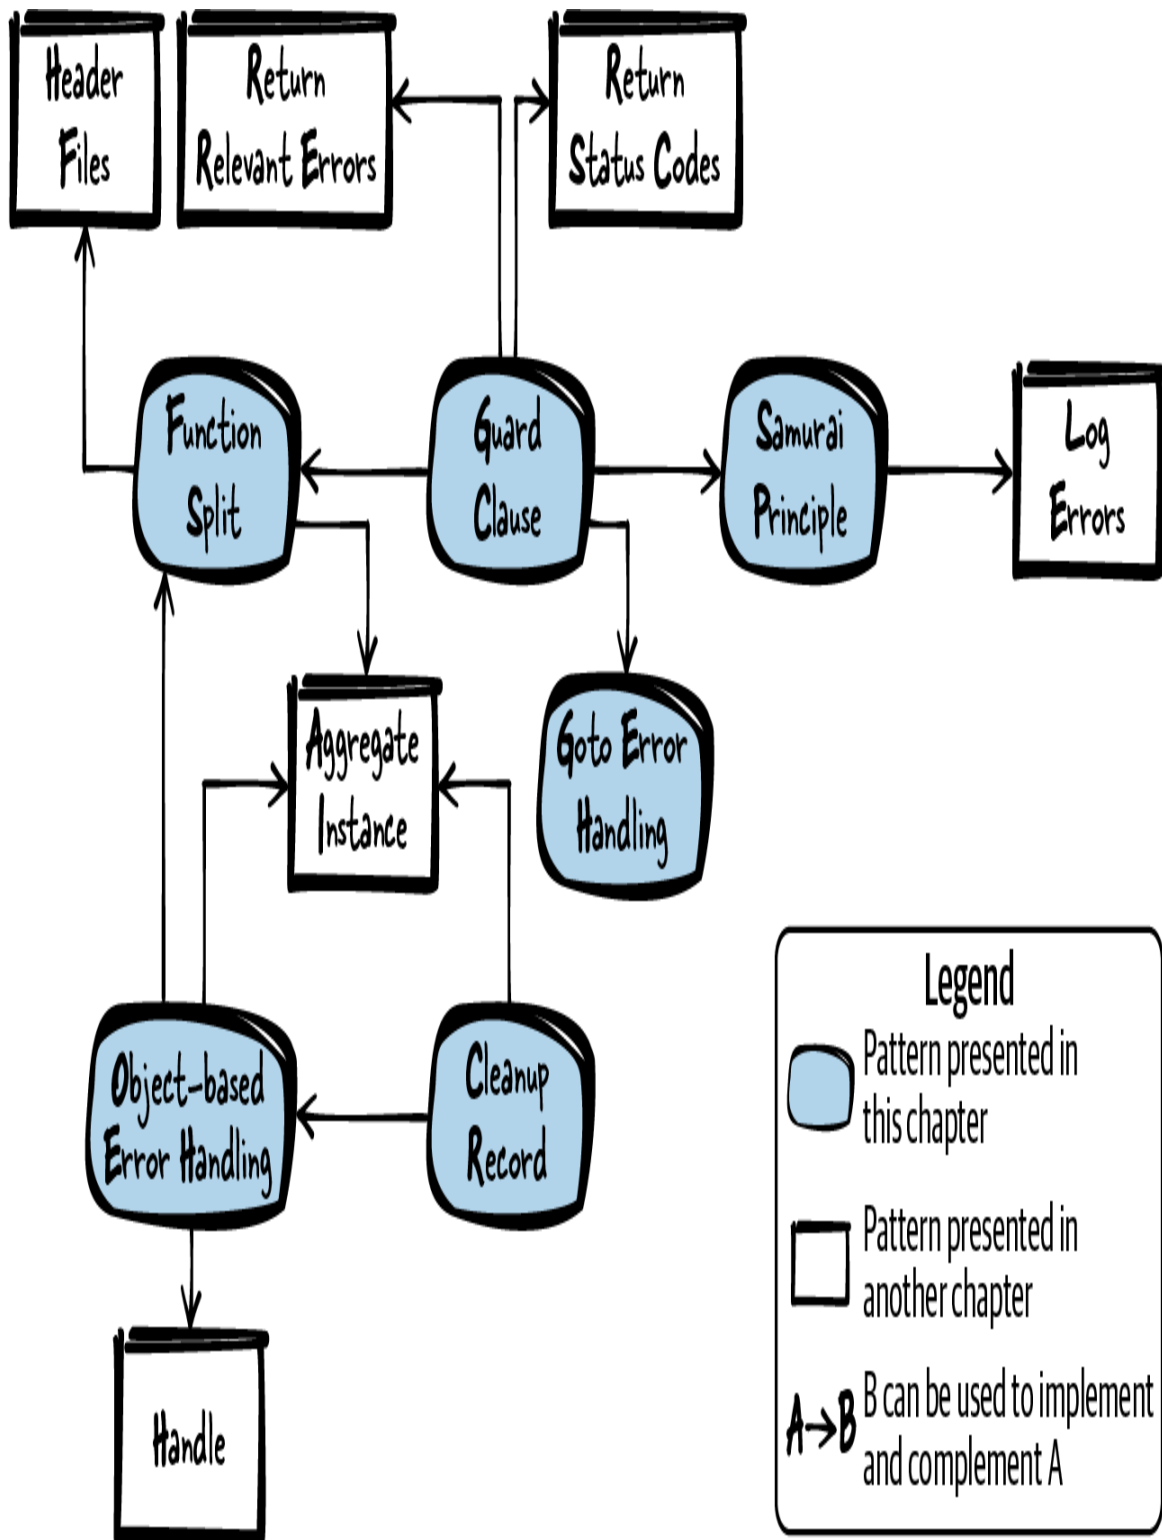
Header Files

Return Relevant Errors

Return Status Codes

Function Split

Guard Clause

Samurai Principle

Log Errors

Aggregate Instance

Goto Error Handling

Object-based Error Handling

Cleanup Record

Handle

Legend

Pattern presented in this chapter

Pattern presented in another chapter

A→B B can be used to implement and complement A